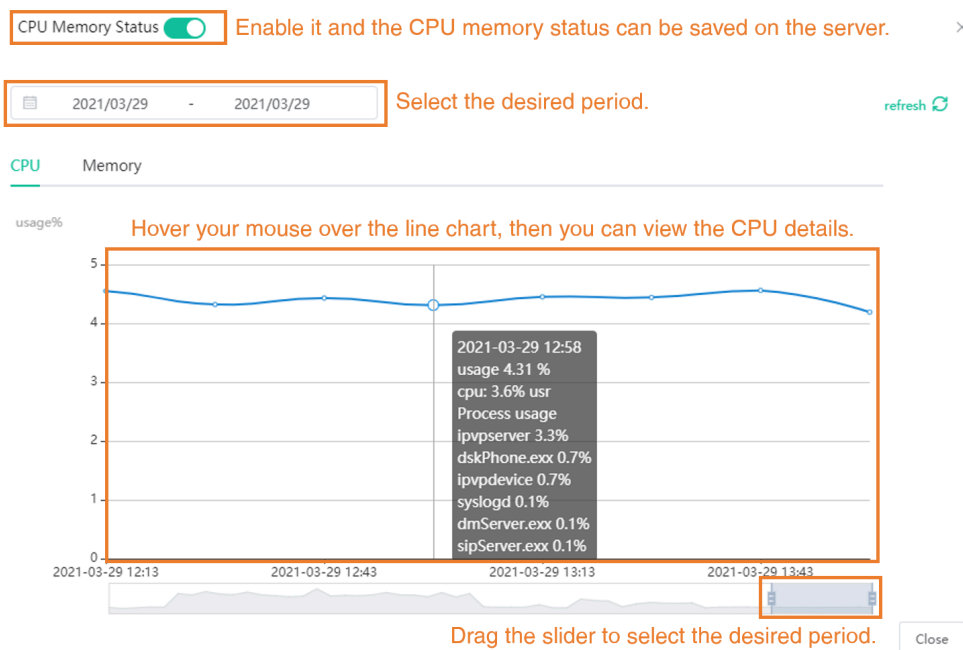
CPU Memory Status Enable it and the CPU memory status can be saved on the server.

2021/03/29 - 2021/03/29 Select the desired period.

refresh

CPU Memory

usage%

Hover your mouse over the line chart, then you can view the CPU details.

5
4
3
2
1
0

2021-03-29 12:58
usage 4.31 %
cpu: 3.6% usr
Process usage
ipvpserver 3.3%
dskPhone.exx 0.7%
ipvpdevice 0.7%
syslogd 0.1%
dmServer.exx 0.1%
sipServer.exx 0.1%

2021-03-29 12:13 2021-03-29 12:43 2021-03-29 13:13 2021-03-29 13:43

Drag the slider to select the desired period.

Close